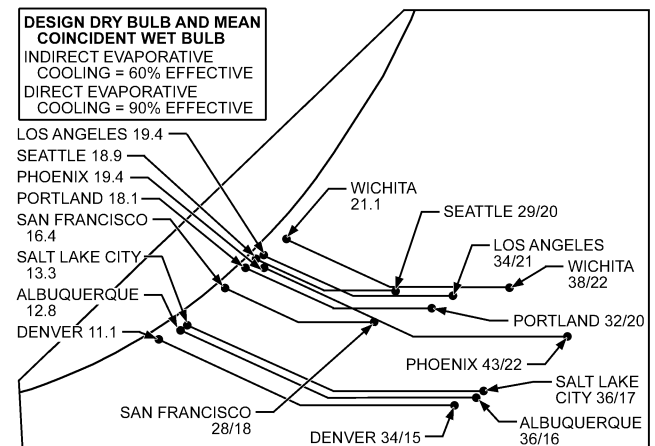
DESIGN DRY BULB AND MEAN COINCIDENT WET BULB
INDIRECT EVAPORATIVE COOLING = 60% EFFECTIVE
DIRECT EVAPORATIVE COOLING = 90% EFFECTIVE

LOS ANGELES 19.4
SEATTLE 18.9
PHOENIX 19.4
PORTLAND 18.1
SAN FRANCISCO 16.4
SALT LAKE CITY 13.3
ALBUQUERQUE 12.8
DENVER 11.1

WICHITA 21.1
SEATTLE 29/20
LOS ANGELES 34/21
WICHITA 38/22
PORTLAND 32/20
PHOENIX 43/22
SALT LAKE CITY 36/17
ALBUQUERQUE 36/16
DENVER 34/15
SAN FRANCISCO 28/18